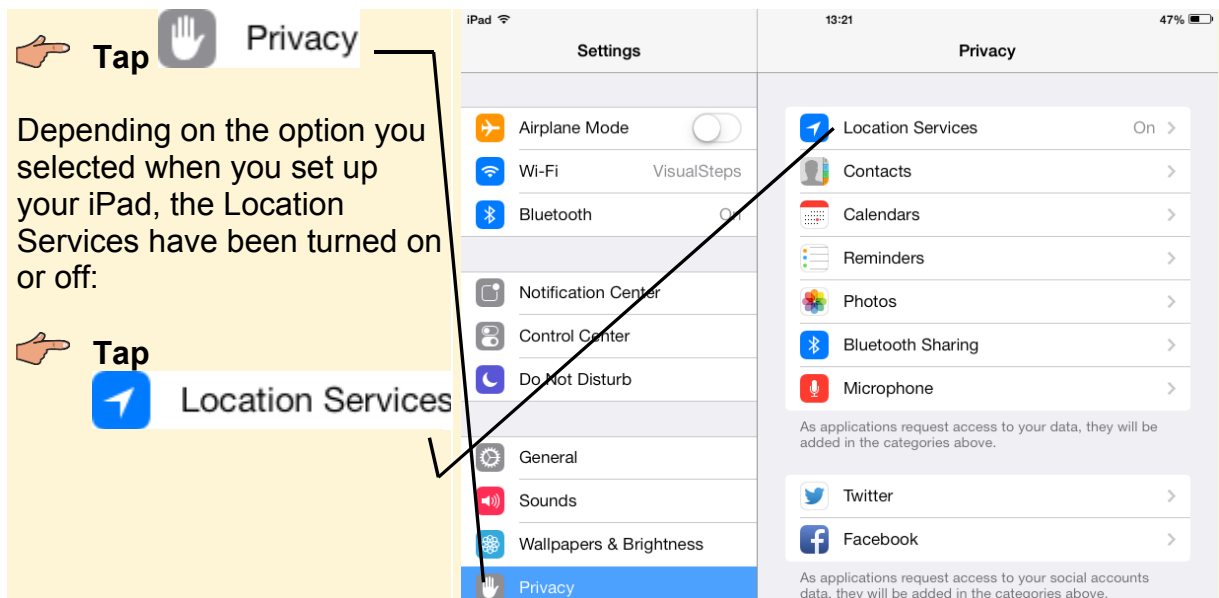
Tap Privacy

Depending on the option you selected when you set up your iPad, the Location Services have been turned on or off:

Tap Location Services

iPad
13:21
47%

Settings

Airplane Mode
Wi-Fi VisualSteps
Bluetooth On

Notification Center
Control Center
Do Not Disturb

General
Sounds
Wallpapers & Brightness
Privacy

Privacy

Location Services On
Contacts
Calendars
Reminders
Photos
Bluetooth Sharing
Microphone

As applications request access to your data, they will be added in the categories above.

Twitter
Facebook

As applications request access to your social accounts data, they will be added in the categories above.